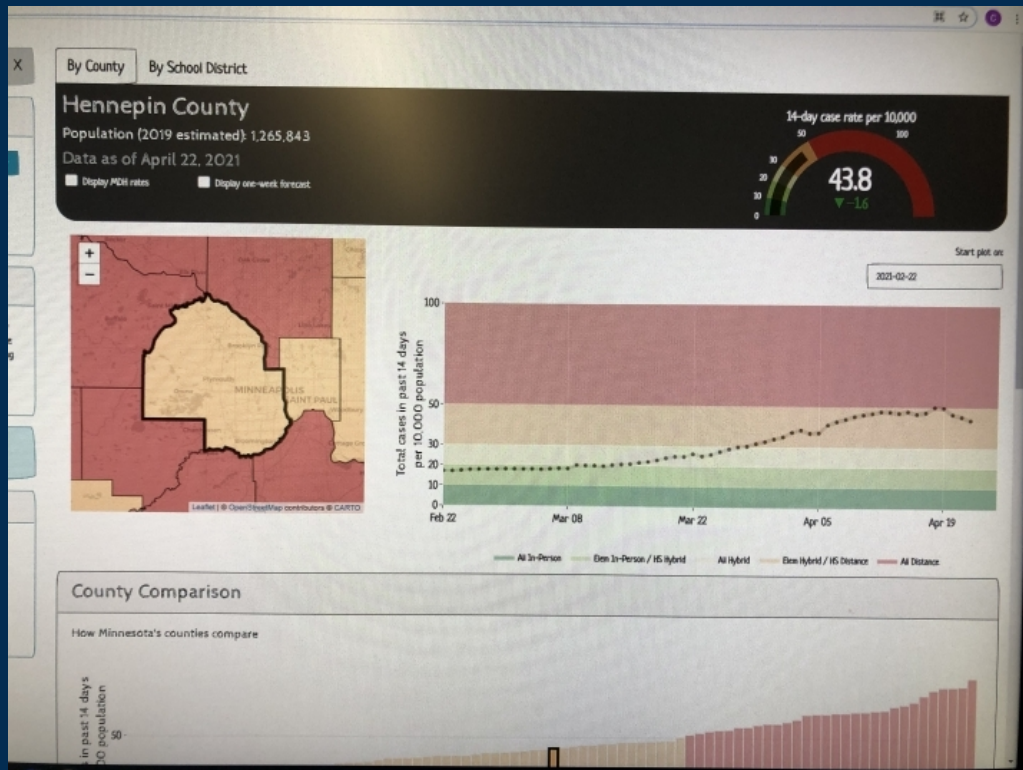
X

By County

By School District

Hennepin County

Population (2019 estimated): 1,265,843

Data as of April 22, 2021

Display MDH rates

Display one-week forecast

14-day case rate per 10,000

50

100

30

20

10

0

43.8

▼-1.6

+

−

MINNEAPOLIS

SAINT PAUL

Leaflet | © OpenStreetMap contributors © CARTO

Start plot on:

2021-02-22

Total cases in past 14 days per 10,000 population

100

50

30

20

10

0

Feb 22

Mar 08

Mar 22

Apr 05

Apr 19

All In-Person

Elem In-Person / HS Hybrid

All Hybrid

Elem Hybrid / HS Distance

All Distance

County Comparison

How Minnesota's counties compare

in past 14 days
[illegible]0 population

50